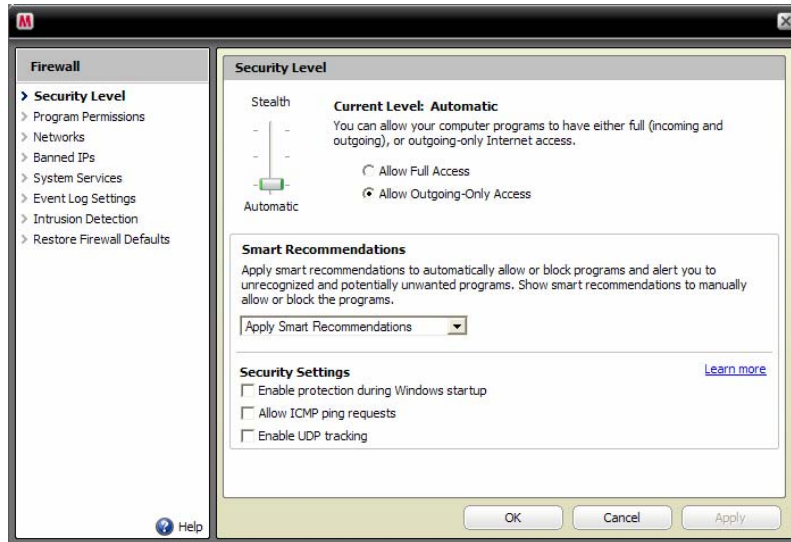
M

Firewall

> Security Level
> Program Permissions
> Networks
> Banned IPs
> System Services
> Event Log Settings
> Intrusion Detection
> Restore Firewall Defaults

Help

Security Level

Stealth

Automatic

Current Level: Automatic

You can allow your computer programs to have either full (incoming and outgoing), or outgoing-only Internet access.

Allow Full Access

Allow Outgoing-Only Access

Smart Recommendations

Apply smart recommendations to automatically allow or block programs and alert you to unrecognized and potentially unwanted programs. Show smart recommendations to manually allow or block the programs.

Apply Smart Recommendations

Security Settings

Learn more

Enable protection during Windows startup

Allow ICMP ping requests

Enable UDP tracking

OK

Cancel

Apply